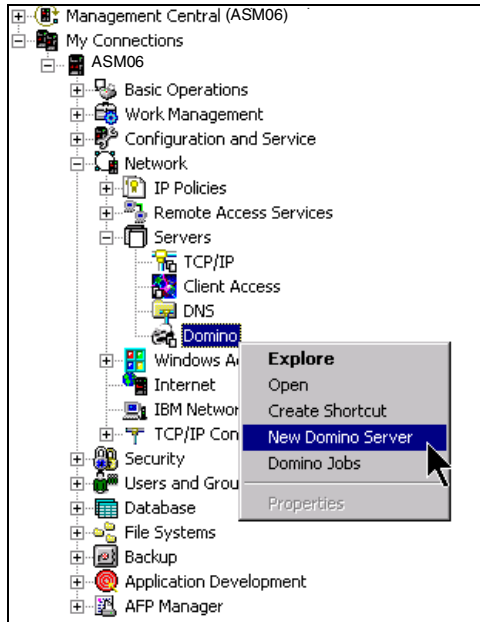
Management Central (ASM06)
My Connections
ASM06
Basic Operations
Work Management
Configuration and Service
Network
IP Policies
Remote Access Services
Servers
TCP/IP
Client Access
DNS
Domino
Windows A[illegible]
Internet
IBM Networ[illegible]
TCP/IP Con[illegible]
Security
Users and Grou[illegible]
Database
File Systems
Backup
Application Development
AFP Manager

Explore
Open
Create Shortcut
New Domino Server
Domino Jobs
Properties